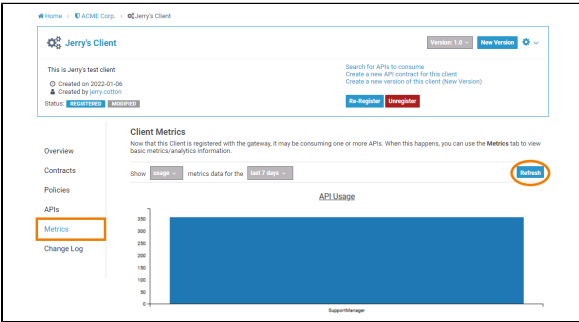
Home > ACME Corp. > Jerry's Client

Jerry's Client

Version: 1.0 New Version

This is Jerry's test client

Created on 2022-01-06
Created by jerry.cotton

Status: REGISTERED MODIFIED

Search for APIs to consume
Create a new API contract for this client
Create a new version of this client (New Version)

Re-Register Unregister

Overview
Contracts
Policies
APIs
Metrics
Change Log

Client Metrics

Now that this Client is registered with the gateway, it may be consuming one or more APIs. When this happens, you can use the Metrics tab to view basic metrics/analytics information.

Show usage metrics data for the last 7 days

Refresh

API Usage

350
300
250
200
150
100
50
0

SupportManager